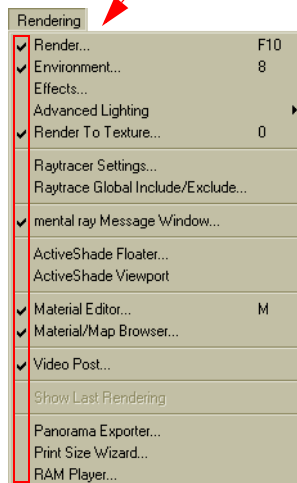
Rendering

Render... F10
Environment... 8
Effects...
Advanced Lighting
Render To Texture... 0

Raytracer Settings...
Raytrace Global Include/Exclude...

mental ray Message Window...

ActiveShade Floater...
ActiveShade Viewport

Material Editor... M
Material/Map Browser...

Video Post...

Show Last Rendering

Panorama Exporter...
Print Size Wizard...
RAM Player...